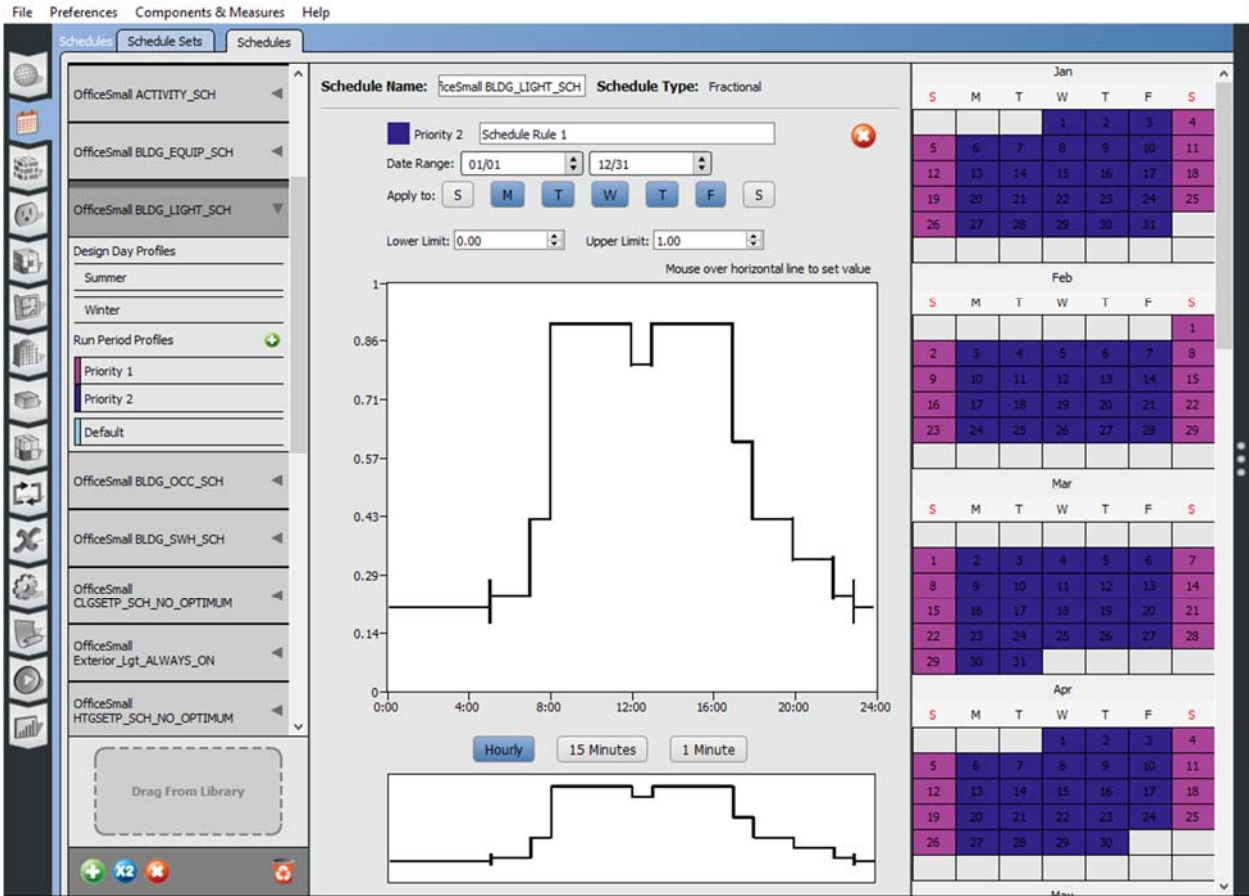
File Preferences Components & Measures Help

Schedules | Schedule Sets | Schedules

OfficeSmall ACTIVITY_SCH
OfficeSmall BLDG_EQUIP_SCH
OfficeSmall BLDG_LIGHT_SCH
Design Day Profiles
Summer
Winter
Run Period Profiles
Priority 1
Priority 2
Default
OfficeSmall BLDG_OCC_SCH
OfficeSmall BLDG_SWH_SCH
OfficeSmall CLGSETP_SCH_NO_OPTIMUM
OfficeSmall Exterior_Lgt_ALWAYS_ON
OfficeSmall HTGSETP_SCH_NO_OPTIMUM

Drag From Library

X2

Schedule Name: iceSmall BLDG_LIGHT_SCH Schedule Type: Fractional

Priority 2 Schedule Rule 1

Date Range: 01/01 12/31

Apply to: S M T W T F S

Lower Limit: 0.00 Upper Limit: 1.00

Mouse over horizontal line to set value

1
0.86
0.71
0.57
0.43
0.29
0.14
0
0:00 4:00 8:00 12:00 16:00 20:00 24:00

Hourly 15 Minutes 1 Minute

Jan
| S | M | T | W | T | F | S |
|---|---|---|---|---|---|---|
| | | | 1 | 2 | 3 | 4 |
| 5 | 6 | 7 | 8 | 9 | 10 | 11 |
| 12 | 13 | 14 | 15 | 16 | 17 | 18 |
| 19 | 20 | 21 | 22 | 23 | 24 | 25 |
| 26 | 27 | 28 | 29 | 30 | 31 | |

Feb
| S | M | T | W | T | F | S |
|---|---|---|---|---|---|---|
| | | | | | | 1 |
| 2 | 3 | 4 | 5 | 6 | 7 | 8 |
| 9 | 10 | 11 | 12 | 13 | 14 | 15 |
| 16 | 17 | 18 | 19 | 20 | 21 | 22 |
| 23 | 24 | 25 | 26 | 27 | 28 | 29 |

Mar
| S | M | T | W | T | F | S |
|---|---|---|---|---|---|---|
| 1 | 2 | 3 | 4 | 5 | 6 | 7 |
| 8 | 9 | 10 | 11 | 12 | 13 | 14 |
| 15 | 16 | 17 | 18 | 19 | 20 | 21 |
| 22 | 23 | 24 | 25 | 26 | 27 | 28 |
| 29 | 30 | 31 | | | | |

Apr
| S | M | T | W | T | F | S |
|---|---|---|---|---|---|---|
| | | | 1 | 2 | 3 | 4 |
| 5 | 6 | 7 | 8 | 9 | 10 | 11 |
| 12 | 13 | 14 | 15 | 16 | 17 | 18 |
| 19 | 20 | 21 | 22 | 23 | 24 | 25 |
| 26 | 27 | 28 | 29 | 30 | | |

May